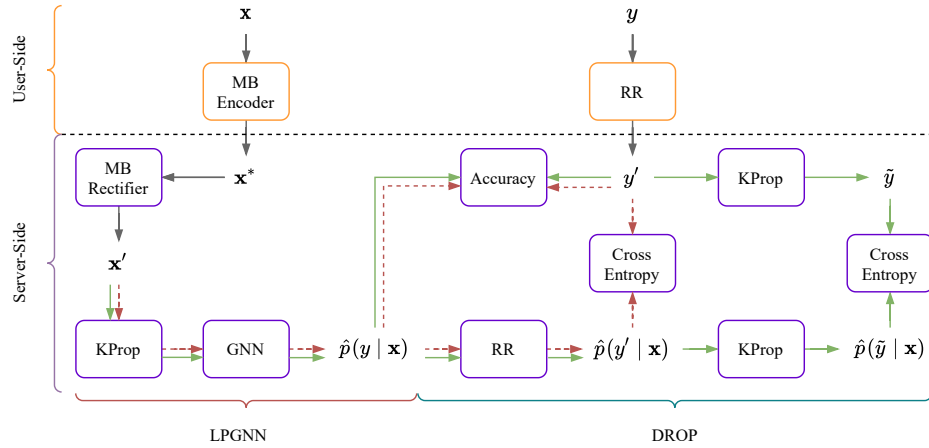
User-Side

Server-Side

$\mathbf{x}$

MB Encoder

$y$

RR

MB Rectifier

$\mathbf{x}^*$

Accuracy

$y'$

KProp

$\tilde{y}$

$\mathbf{x}'$

Cross Entropy

Cross Entropy

KProp

GNN

$\hat{p}(y \mid \mathbf{x})$

RR

$\hat{p}(y' \mid \mathbf{x})$

KProp

$\hat{p}(\tilde{y} \mid \mathbf{x})$

LPGNN

DROP